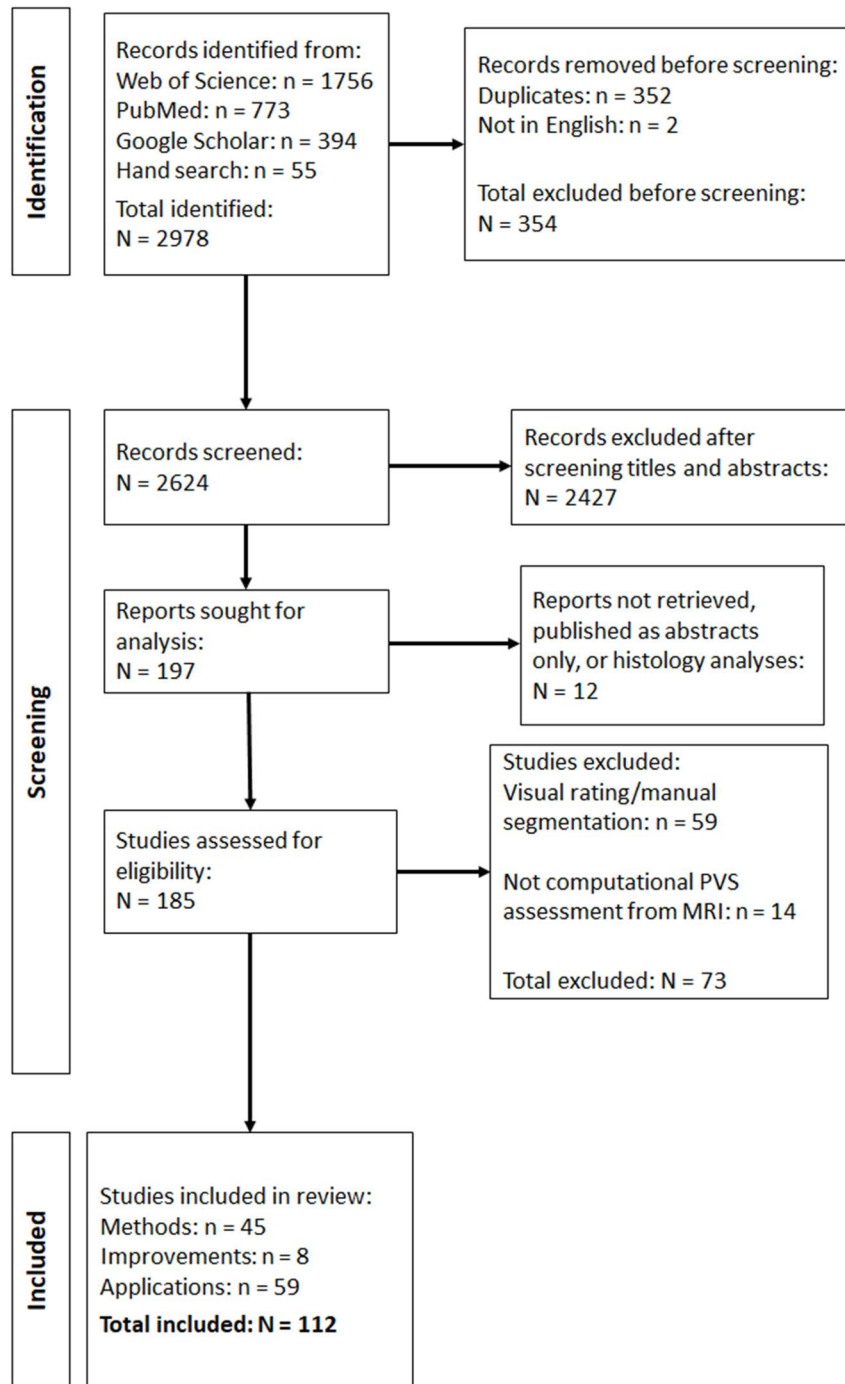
Identification

Records identified from:
Web of Science: n = 1756
PubMed: n = 773
Google Scholar: n = 394
Hand search: n = 55
Total identified:
N = 2978

Records removed before screening:
Duplicates: n = 352
Not in English: n = 2

Total excluded before screening:
N = 354

Screening

Records screened:
N = 2624

Records excluded after screening titles and abstracts:
N = 2427

Reports sought for analysis:
N = 197

Reports not retrieved, published as abstracts only, or histology analyses:
N = 12

Studies assessed for eligibility:
N = 185

Studies excluded:
Visual rating/manual segmentation: n = 59

Not computational PVS assessment from MRI: n = 14

Total excluded: N = 73

Included

Studies included in review:
Methods: n = 45
Improvements: n = 8
Applications: n = 59
**Total included: N = 112**